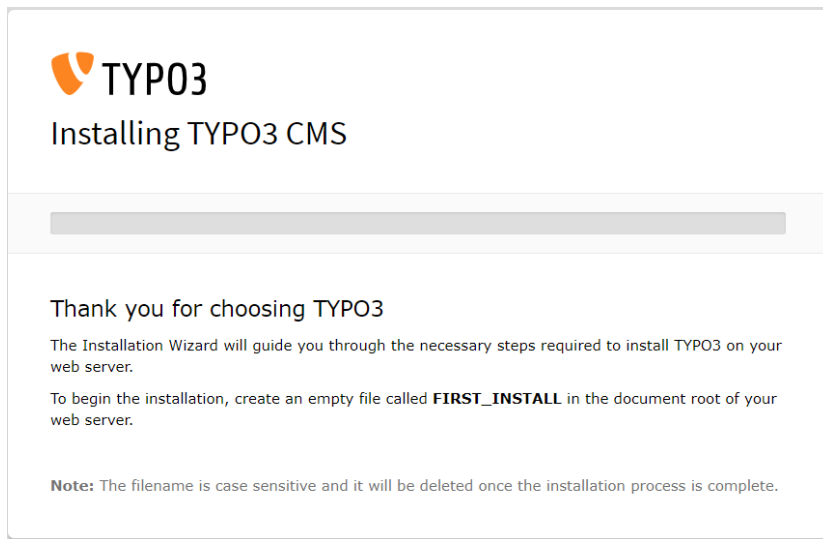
TYPO3

Installing TYPO3 CMS

Thank you for choosing TYPO3

The Installation Wizard will guide you through the necessary steps required to install TYPO3 on your web server.

To begin the installation, create an empty file called **FIRST_INSTALL** in the document root of your web server.

**Note:** The filename is case sensitive and it will be deleted once the installation process is complete.